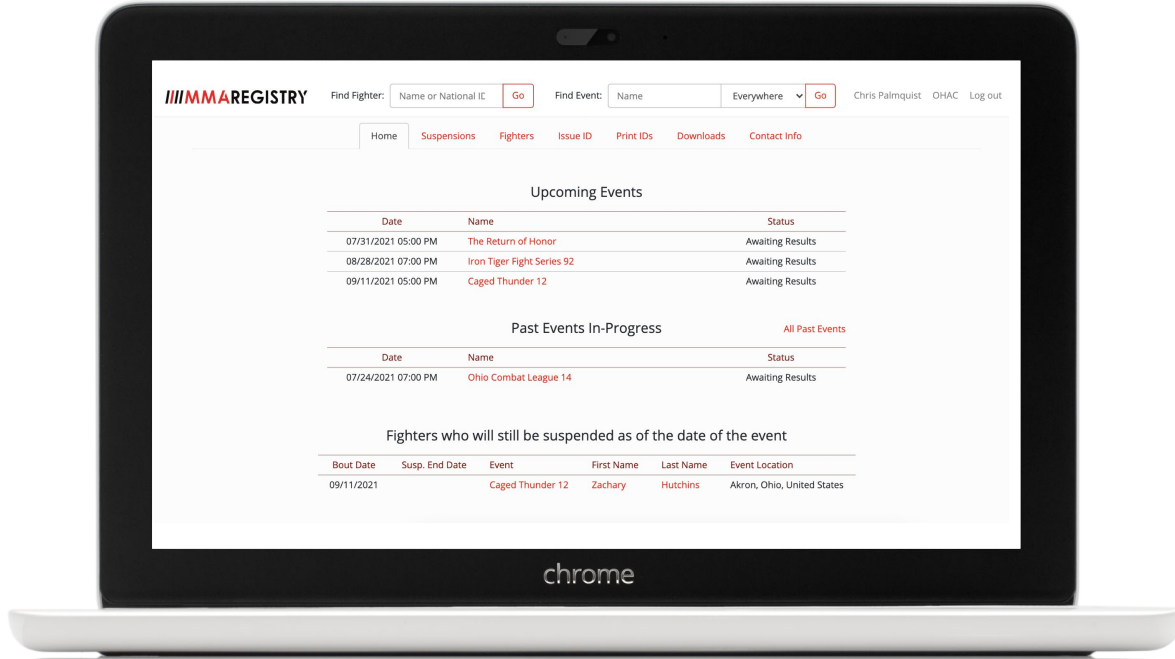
////MMAREGISTRY Find Fighter: Name or National ID Go Find Event: Name Everywhere Go Chris Palmquist OHAC Log out

Home Suspensions Fighters Issue ID Print IDs Downloads Contact Info

Upcoming Events

| Date | Name | Status |
|---|---|---|
| 07/31/2021 05:00 PM | The Return of Honor | Awaiting Results |
| 08/28/2021 07:00 PM | Iron Tiger Fight Series 92 | Awaiting Results |
| 09/11/2021 05:00 PM | Caged Thunder 12 | Awaiting Results |

Past Events In-Progress

All Past Events

| Date | Name | Status |
|---|---|---|
| 07/24/2021 07:00 PM | Ohio Combat League 14 | Awaiting Results |

Fighters who will still be suspended as of the date of the event

| Bout Date | Susp. End Date | Event | First Name | Last Name | Event Location |
|---|---|---|---|---|---|
| 09/11/2021 | | Caged Thunder 12 | Zachary | Hutchins | Akron, Ohio, United States |

chrome